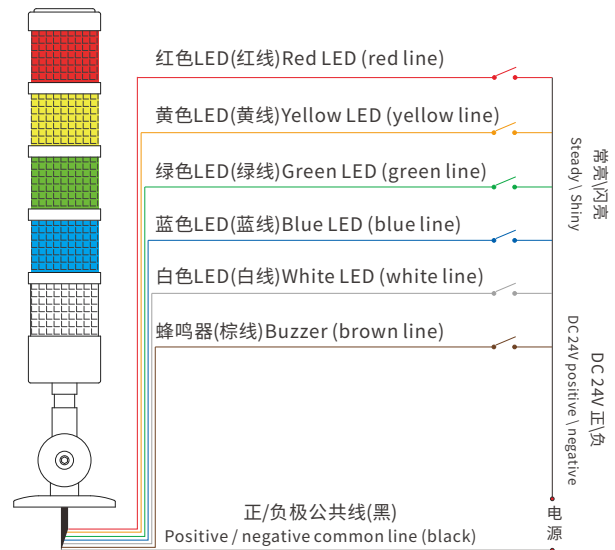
红色LED(红线)Red LED (red line)

黄色LED(黄线)Yellow LED (yellow line)

绿色LED(绿线)Green LED (green line)

蓝色LED(蓝线)Blue LED (blue line)

白色LED(白线)White LED (white line)

蜂鸣器(棕线)Buzzer (brown line)

常亮\闪亮
Steady \ Shiny

DC 24V 正\负
DC 24V positive \ negative

电源

正/负极公共线(黑)
Positive / negative common line (black)